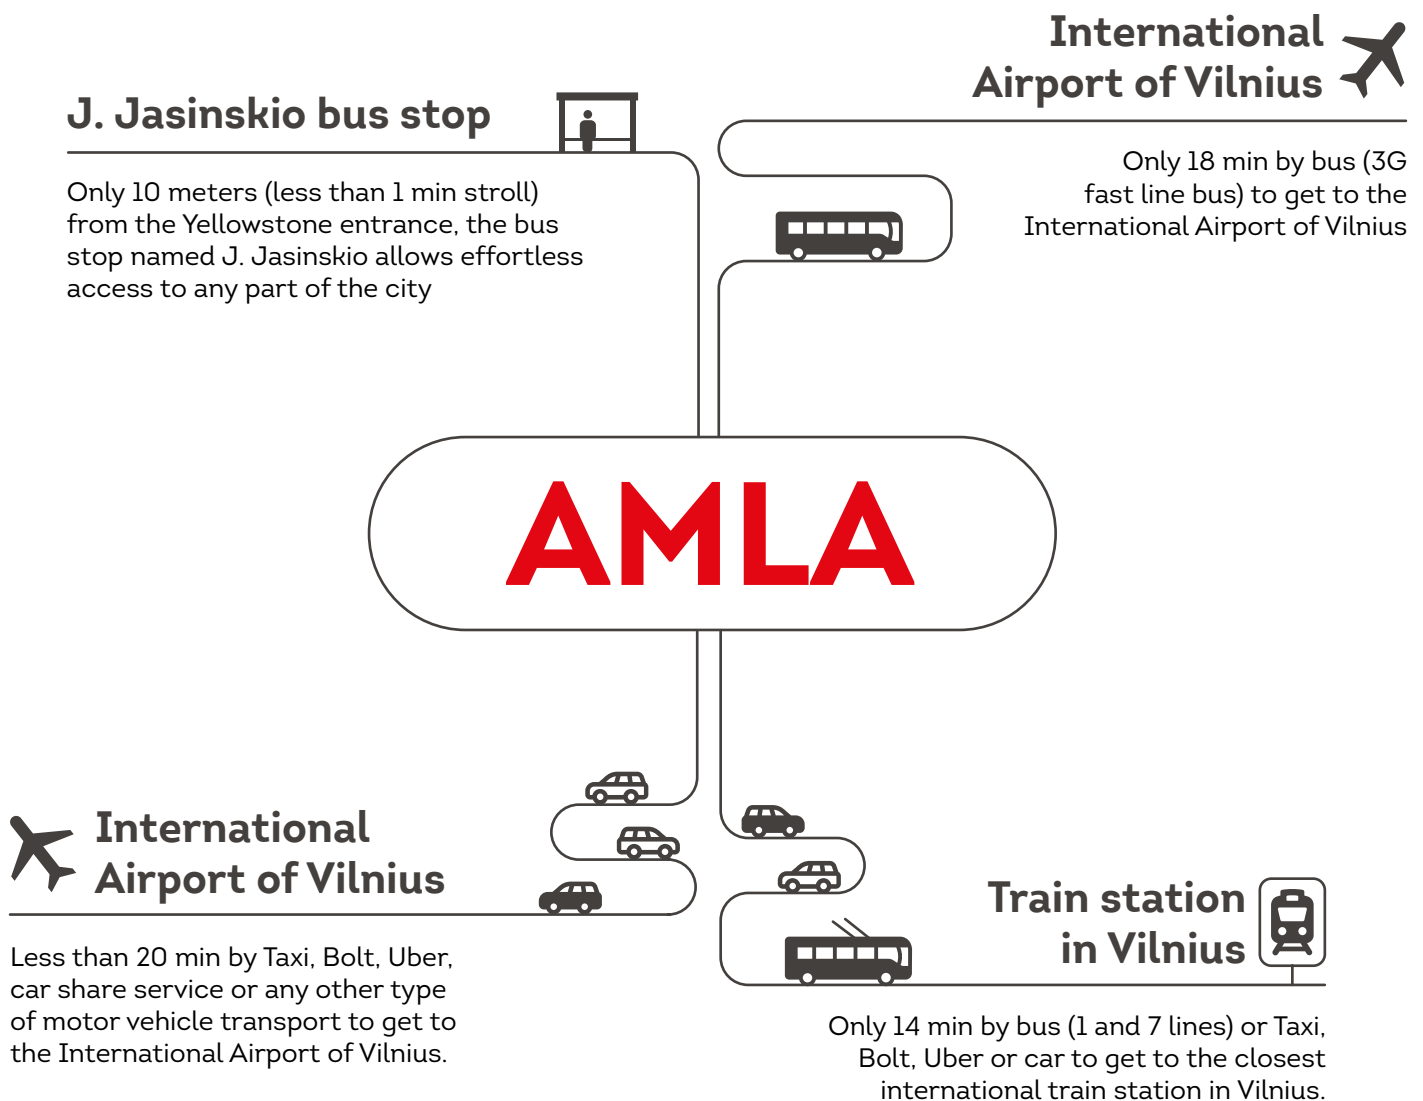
International Airport of Vilnius

J. Jasinskio bus stop

Only 10 meters (less than 1 min stroll) from the Yellowstone entrance, the bus stop named J. Jasinskio allows effortless access to any part of the city

Only 18 min by bus (3G fast line bus) to get to the International Airport of Vilnius

AMLA

International Airport of Vilnius

Less than 20 min by Taxi, Bolt, Uber, car share service or any other type of motor vehicle transport to get to the International Airport of Vilnius.

Train station in Vilnius

Only 14 min by bus (1 and 7 lines) or Taxi, Bolt, Uber or car to get to the closest international train station in Vilnius.